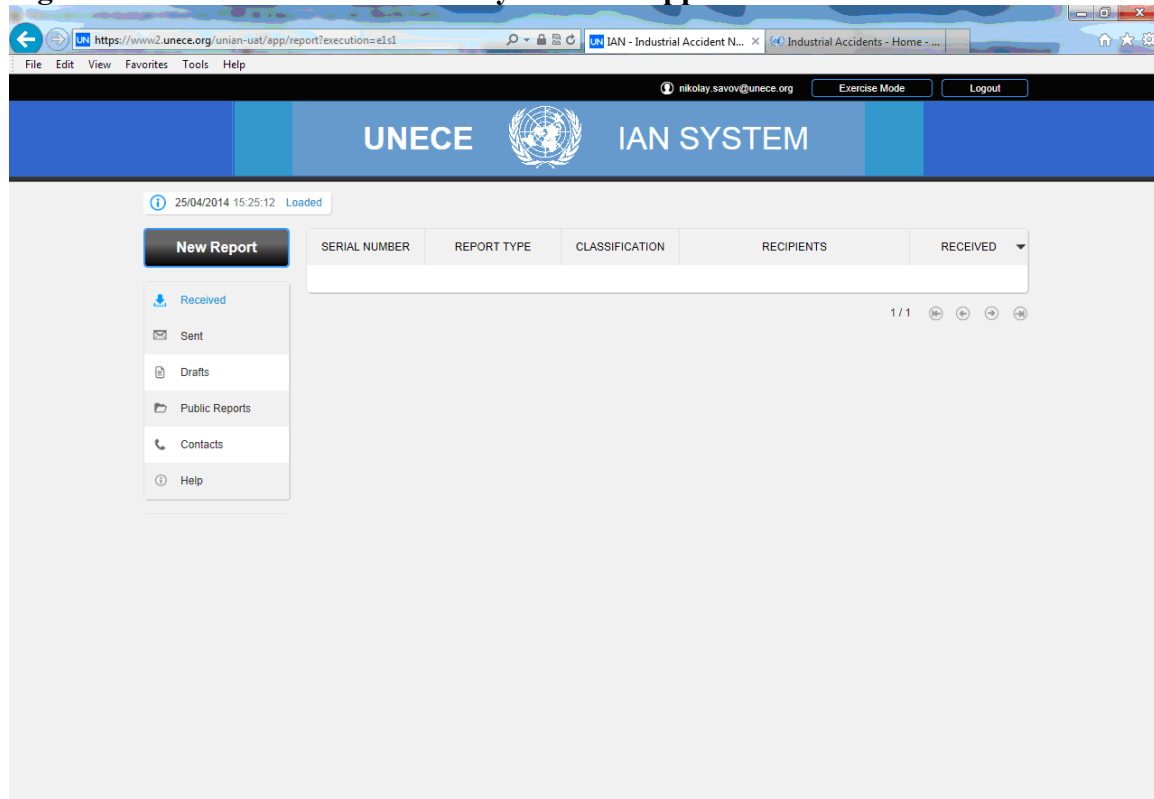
https://www2.unece.org/unian-uat/app/report?execution=e1s1
IAN - Industrial Accident N...
Industrial Accidents - Home - ...
File Edit View Favorites Tools Help
nikolay.savov@unece.org
Exercise Mode
Logout
UNECE IAN SYSTEM
25/04/2014 15:25:12 Loaded
New Report
Received
Sent
Drafts
Public Reports
Contacts
Help

| SERIAL NUMBER | REPORT TYPE | CLASSIFICATION | RECIPIENTS | RECEIVED |
|---|---|---|---|---|

1 / 1